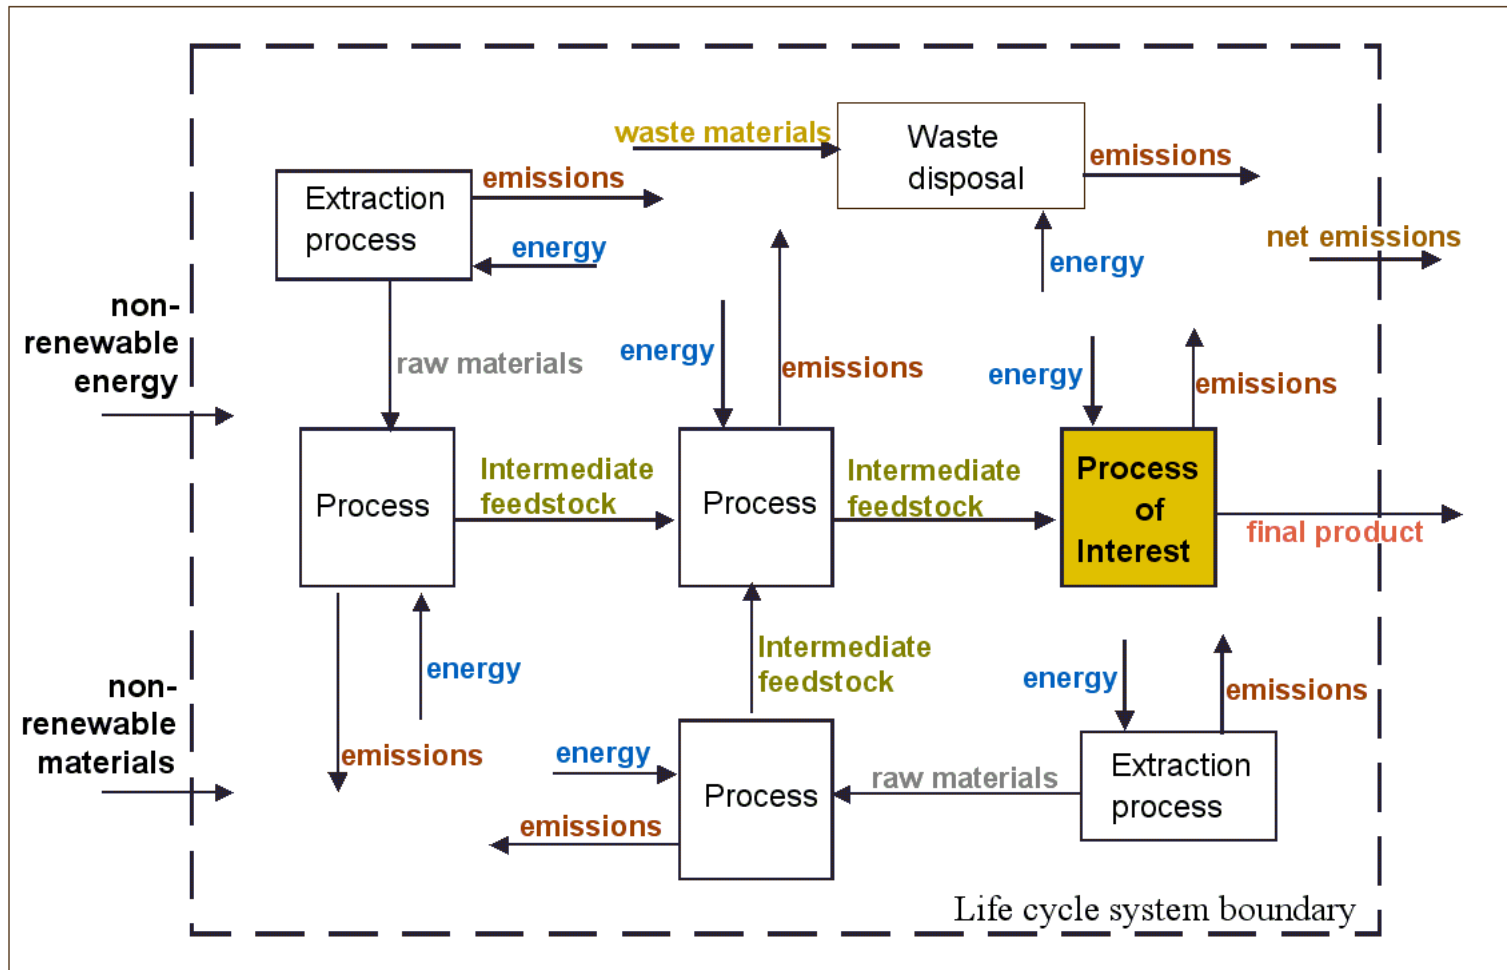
waste materials

Waste disposal

emissions

Extraction process

emissions

energy

net emissions

energy

non-renewable energy

raw materials

energy

emissions

energy

emissions

Process

Intermediate feedstock

Process

Intermediate feedstock

Process of Interest

final product

energy

Intermediate feedstock

energy

emissions

non-renewable materials

emissions

energy

Process

raw materials

Extraction process

emissions

Life cycle system boundary